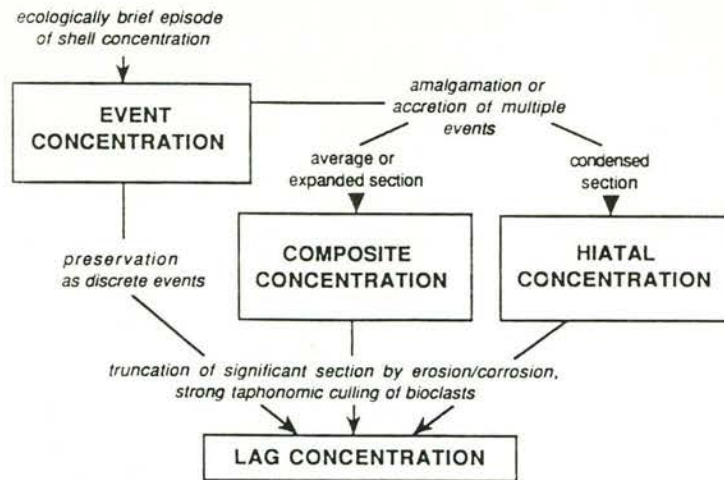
ecologically brief episode of shell concentration

EVENT CONCENTRATION

amalgamation or accretion of multiple events

average or expanded section

condensed section

preservation as discrete events

COMPOSITE CONCENTRATION

HIATAL CONCENTRATION

truncation of significant section by erosion/corrosion, strong taphonomic culling of bioclasts

LAG CONCENTRATION